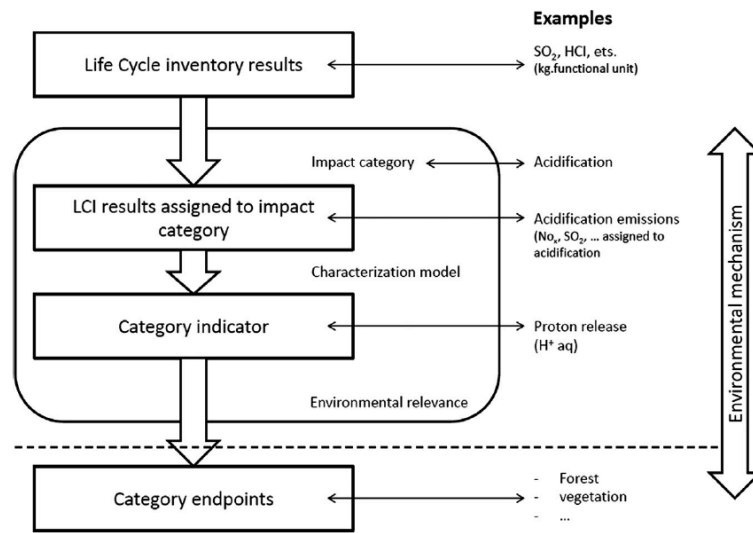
Examples

Life Cycle inventory results

$SO_2$, HCl, ets. (kg.functional unit)

Impact category

Acidification

LCI results assigned to impact category

Acidification emissions ($No_x$, $SO_2$, ... assigned to acidification

Characterization model

Category indicator

Proton release ($H^+$ aq)

Environmental relevance

Environmental mechanism

Category endpoints

- Forest
- vegetation
- ...